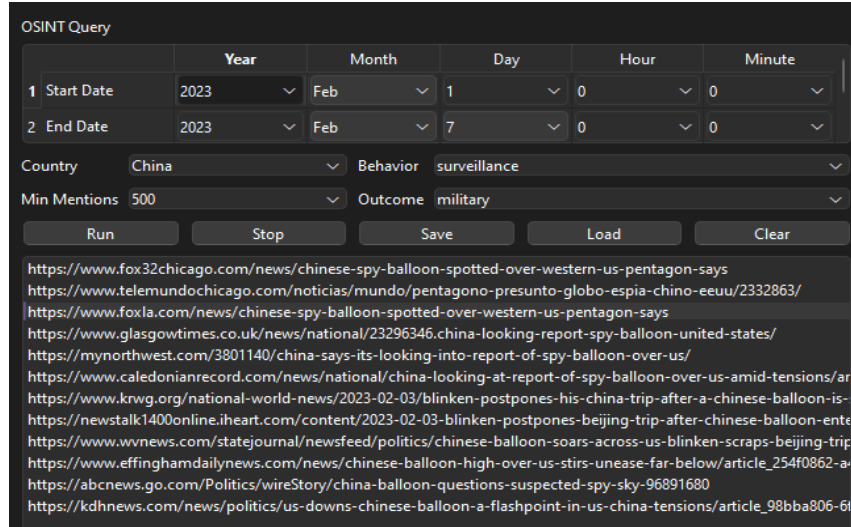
OSINT Query

| | Year | Month | Day | Hour | Minute |
|---|---|---|---|---|---|
| 1 Start Date | 2023 | Feb | 1 | 0 | 0 |
| 2 End Date | 2023 | Feb | 7 | 0 | 0 |

Country China
Behavior surveillance
Min Mentions 500
Outcome military

Run Stop Save Load Clear

https://www.fox32chicago.com/news/chinese-spy-balloon-spotted-over-western-us-pentagon-says
https://www.telemundochicago.com/noticias/mundo/pentagono-presunto-globo-espia-chino-eeuu/2332863/
https://www.foxla.com/news/chinese-spy-balloon-spotted-over-western-us-pentagon-says
https://www.glasgowtimes.co.uk/news/national/23296346.china-looking-report-spy-balloon-united-states/
https://mynorthwest.com/3801140/china-says-its-looking-into-report-of-spy-balloon-over-us/
https://www.caledonianrecord.com/news/national/china-looking-at-report-of-spy-balloon-over-us-amid-tensions/ar
https://www.krwg.org/national-world-news/2023-02-03/blinken-postpones-his-china-trip-after-a-chinese-balloon-is-
https://newstalk1400online.iheart.com/content/2023-02-03-blinken-postpones-beijing-trip-after-chinese-balloon-ente
https://www.wvnews.com/statejournal/newsfeed/politics/chinese-balloon-soars-across-us-blinken-scraps-beijing-trip
https://www.effinghamdailynews.com/news/chinese-balloon-high-over-us-stirs-unease-far-below/article_254f0862-a
https://abcnews.go.com/Politics/wireStory/china-balloon-questions-suspected-spy-sky-96891680
https://kdhnews.com/news/politics/us-downs-chinese-balloon-a-flashpoint-in-us-china-tensions/article_98bba806-6